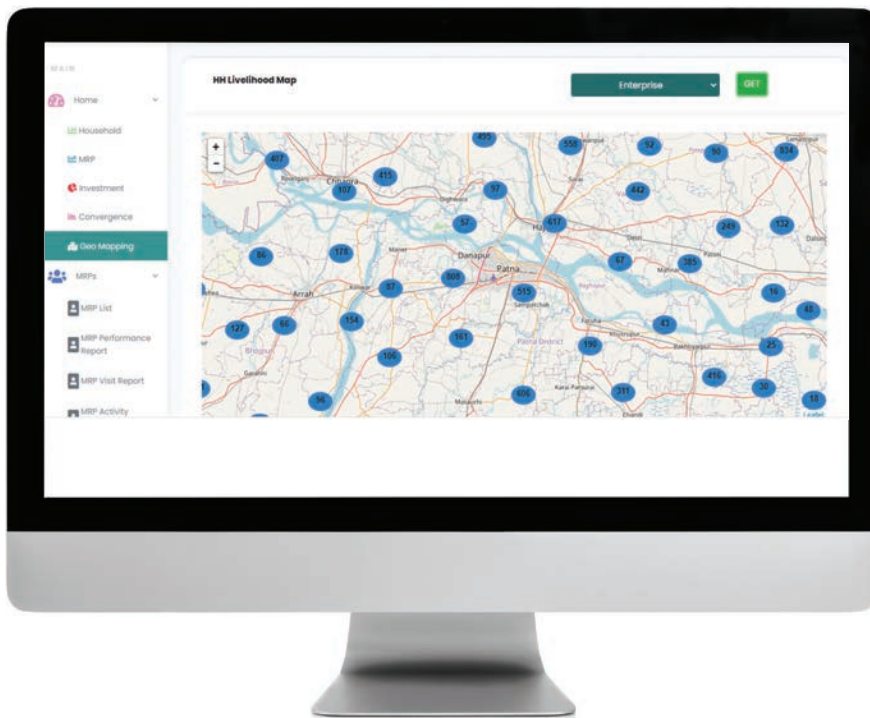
MAIN

Home

Household

MRP

Investment

Convergence

Geo Mapping

MRPs

MRP List

MRP Performance Report

MRP Visit Report

MRP Activity

HH Livelihood Map

Enterprise

GET

+

-

495

558

92

50

324

407

415

107

Chhapra

97

442

57

617

249

132

86

178

Danapur

Patna

508

67

385

Arrah

97

515

16

48

127

66

154

43

161

190

25

106

416

606

311

30

18

96

Patna District

Leaflet